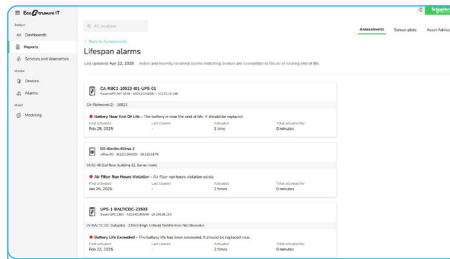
EcoStruxure IT

Dashboards

Reports

Services and diagnostics

Devices

Alarms

Modeling

All locations

Assessments

Sensor plots

Asset Advisor

Back to Assessments

Lifespan alarms

Last updated: Apr 22, 2025 · Active and recently resolved alarms indicating devices are susceptible to failure or nearing end of life.

CA-RBC1-10023-B1-UPS-01

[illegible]

Battery Near End Of Life - The battery is near the end of life. It should be replaced.

First activated
Feb 28, 2025

Last cleared

Activated
1 time

Total activated for
0 minutes

DX-Berlin-Alnus 2

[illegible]

Air Filter Run Hours Violation - Air filter run hours violation exists.

First activated
Jan 26, 2025

Last cleared

Activated
2 times

Total activated for
0 minutes

UPS-1-BHLTCDC-23033

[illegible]

Battery Life Exceeded - The battery life has been exceeded. It should be replaced now.

First activated
Feb 28, 2025

Last cleared

Activated
2 times

Total activated for
0 minutes